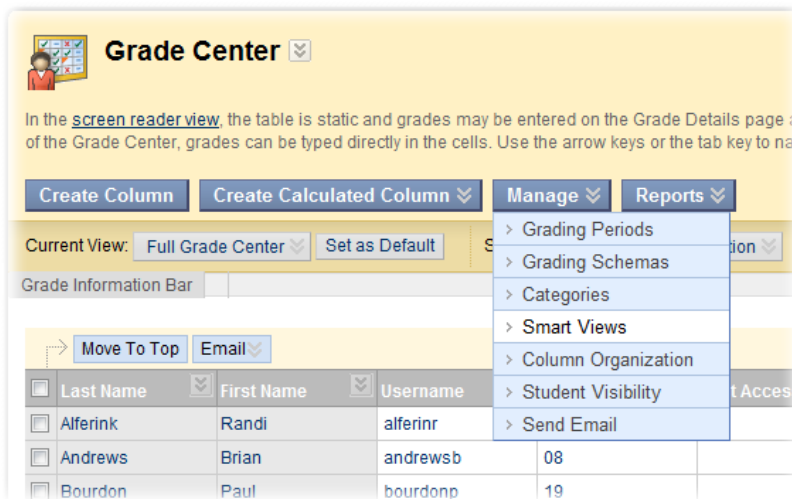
Grade Center

In the screen reader view, the table is static and grades may be entered on the Grade Details page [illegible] of the Grade Center, grades can be typed directly in the cells. Use the arrow keys or the tab key to na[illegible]

Create Column | Create Calculated Column | Manage | Reports

Current View: Full Grade Center | Set as Default | S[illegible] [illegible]tion

Grade Information Bar

- Grading Periods
- Grading Schemas
- Categories
- Smart Views
- Column Organization
- Student Visibility
- Send Email

Move To Top | Email

| | Last Name | First Name | Username | | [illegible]t Acces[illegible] |
|---|---|---|---|---|---|
| | Alferink | Randi | alferinr | | |
| | Andrews | Brian | andrewsb | 08 | |
| | Bourdon | Paul | bourdonp | 19 | |